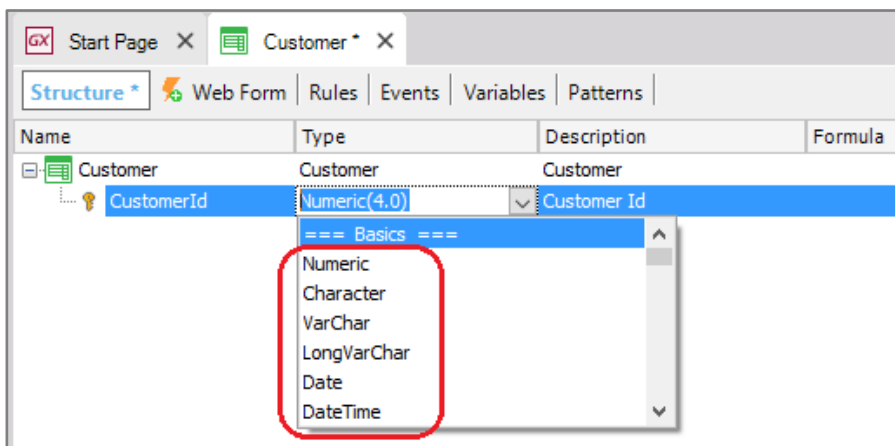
GX Start Page ✕ Customer * ✕

Structure * | Web Form | Rules | Events | Variables | Patterns

| Name | Type | Description | Formula |
|---|---|---|---|
| Customer | Customer | Customer | |
| CustomerId | Numeric(4.0) | Customer Id | |

=== Basics ===
Numeric
Character
VarChar
LongVarChar
Date
DateTime